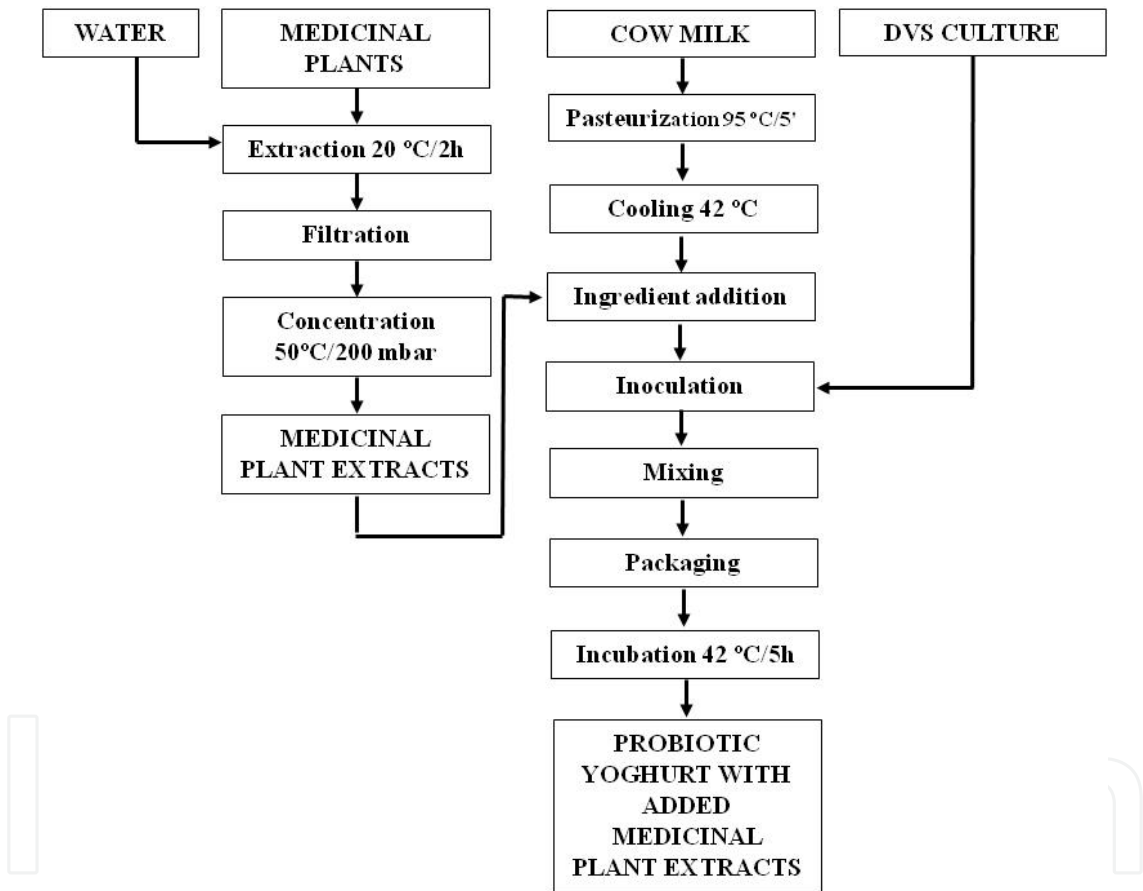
WATER

MEDICINAL PLANTS

Extraction 20 °C/2h

Filtration

Concentration 50°C/200 mbar

MEDICINAL PLANT EXTRACTS

COW MILK

DVS CULTURE

Pasteurization 95 °C/5'

Cooling 42 °C

Ingredient addition

Inoculation

Mixing

Packaging

Incubation 42 °C/5h

PROBIOTIC YOGHURT WITH ADDED MEDICINAL PLANT EXTRACTS